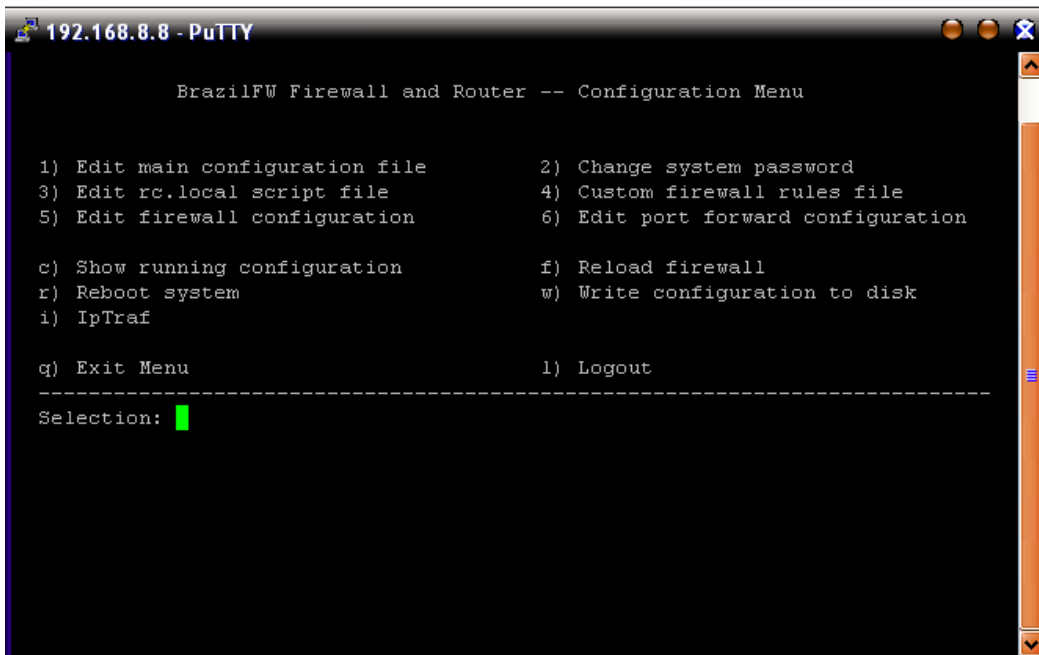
192.168.8.8 - PuTTY

BrazilFW Firewall and Router -- Configuration Menu

1) Edit main configuration file
2) Change system password
3) Edit rc.local script file
4) Custom firewall rules file
5) Edit firewall configuration
6) Edit port forward configuration

c) Show running configuration
f) Reload firewall
r) Reboot system
w) Write configuration to disk
i) IpTraf

q) Exit Menu
l) Logout
------------------------------------------------------------------------
Selection: